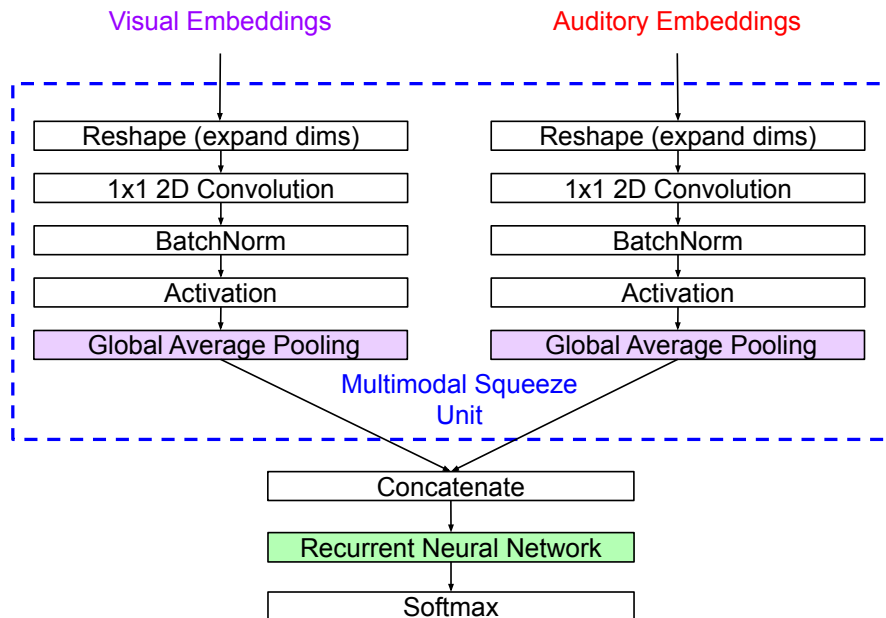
Visual Embeddings

Reshape (expand dims)

1x1 2D Convolution

BatchNorm

Activation

Global Average Pooling

Auditory Embeddings

Reshape (expand dims)

1x1 2D Convolution

BatchNorm

Activation

Global Average Pooling

Multimodal Squeeze Unit

Concatenate

Recurrent Neural Network

Softmax